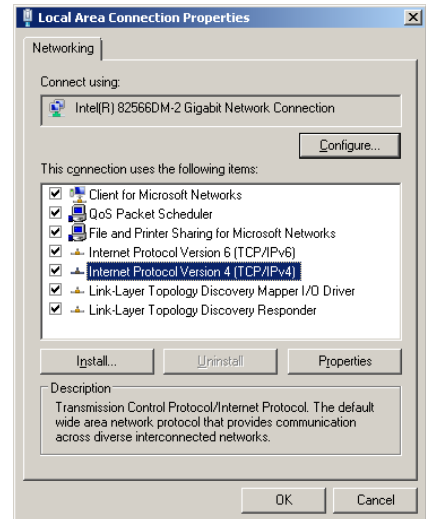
Local Area Connection Properties

Networking

Connect using:

Intel(R) 82566DM-2 Gigabit Network Connection

Configure...

This connection uses the following items:

Client for Microsoft Networks
QoS Packet Scheduler
File and Printer Sharing for Microsoft Networks
Internet Protocol Version 6 (TCP/IPv6)
Internet Protocol Version 4 (TCP/IPv4)
Link-Layer Topology Discovery Mapper I/O Driver
Link-Layer Topology Discovery Responder

Install...
Uninstall
Properties

Description
Transmission Control Protocol/Internet Protocol. The default wide area network protocol that provides communication across diverse interconnected networks.

OK
Cancel